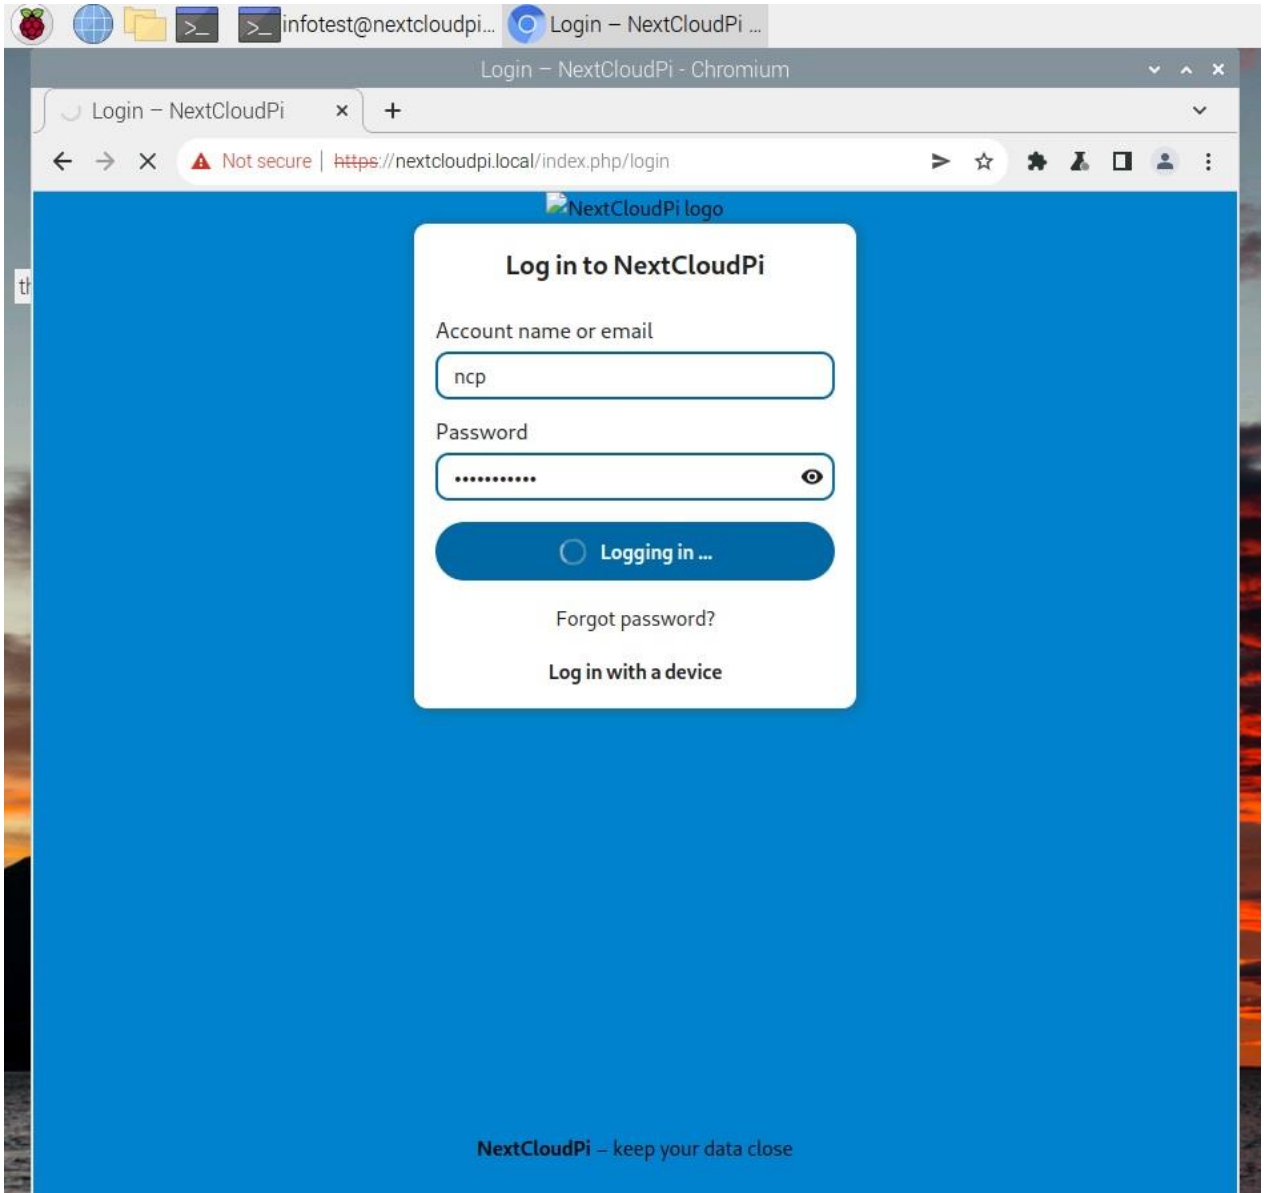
infotest@nextcloudpi...
Login – NextCloudPi ...

Login – NextCloudPi - Chromium

Login – NextCloudPi ×
+

Not secure | https://nextcloudpi.local/index.php/login

th

NextCloudPi logo

Log in to NextCloudPi

Account name or email

ncp

Password

•••••••••••

Logging in ...

Forgot password?

Log in with a device

NextCloudPi – keep your data close